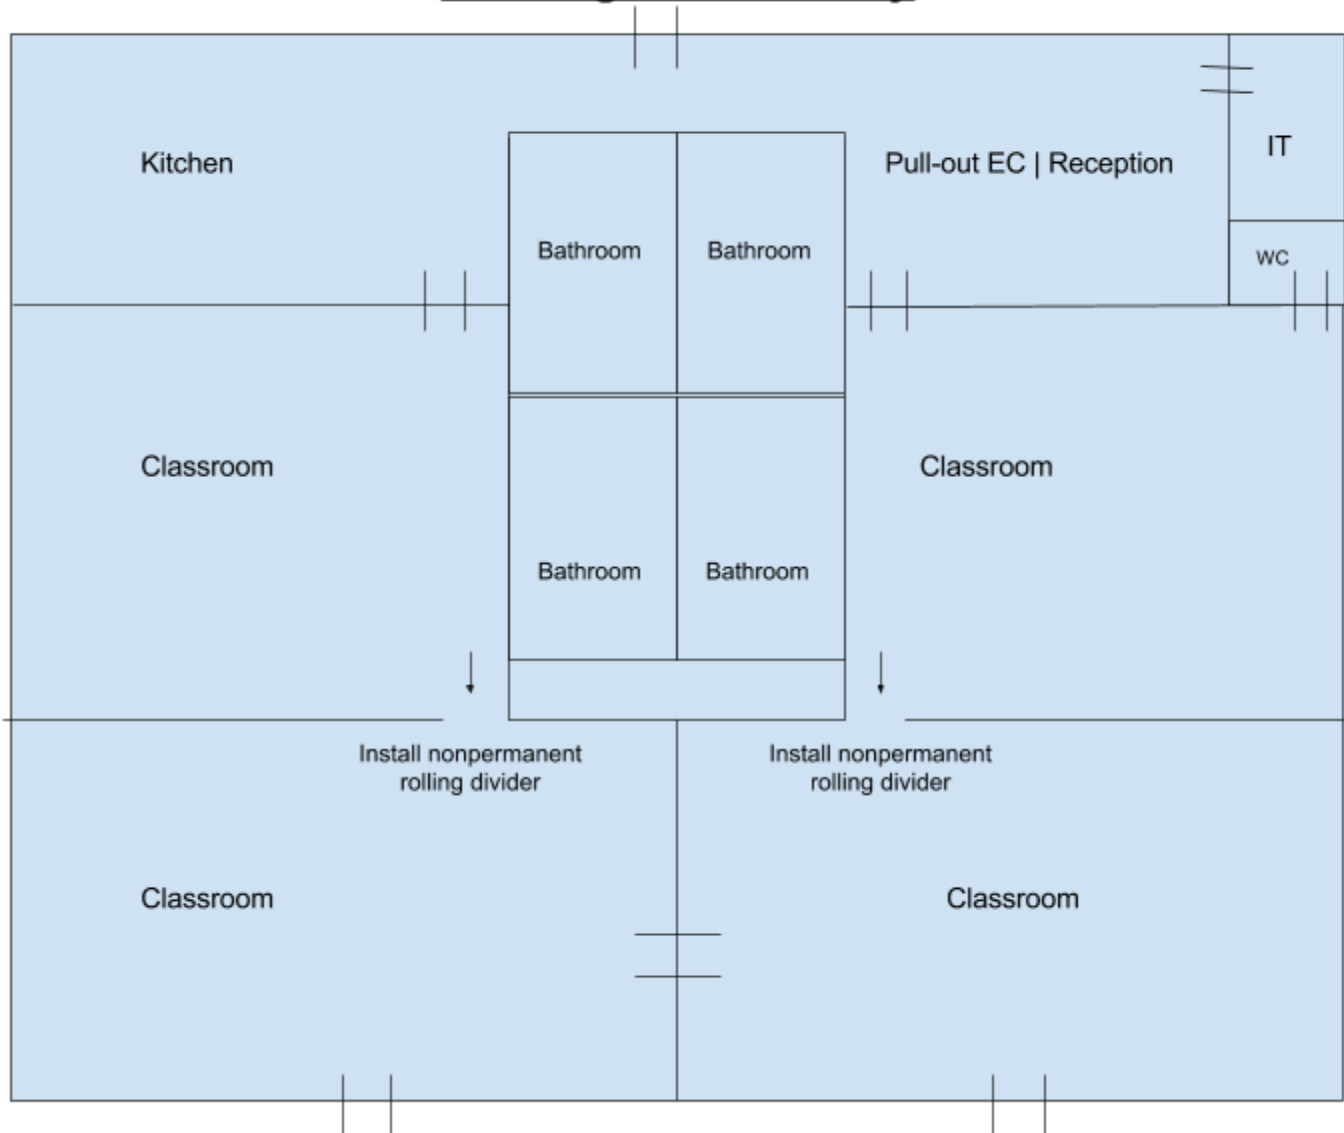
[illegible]

Kitchen

Pull-out EC | Reception

IT

WC

Bathroom

Bathroom

Classroom

Classroom

Bathroom

Bathroom

Install nonpermanent rolling divider

Install nonpermanent rolling divider

Classroom

Classroom